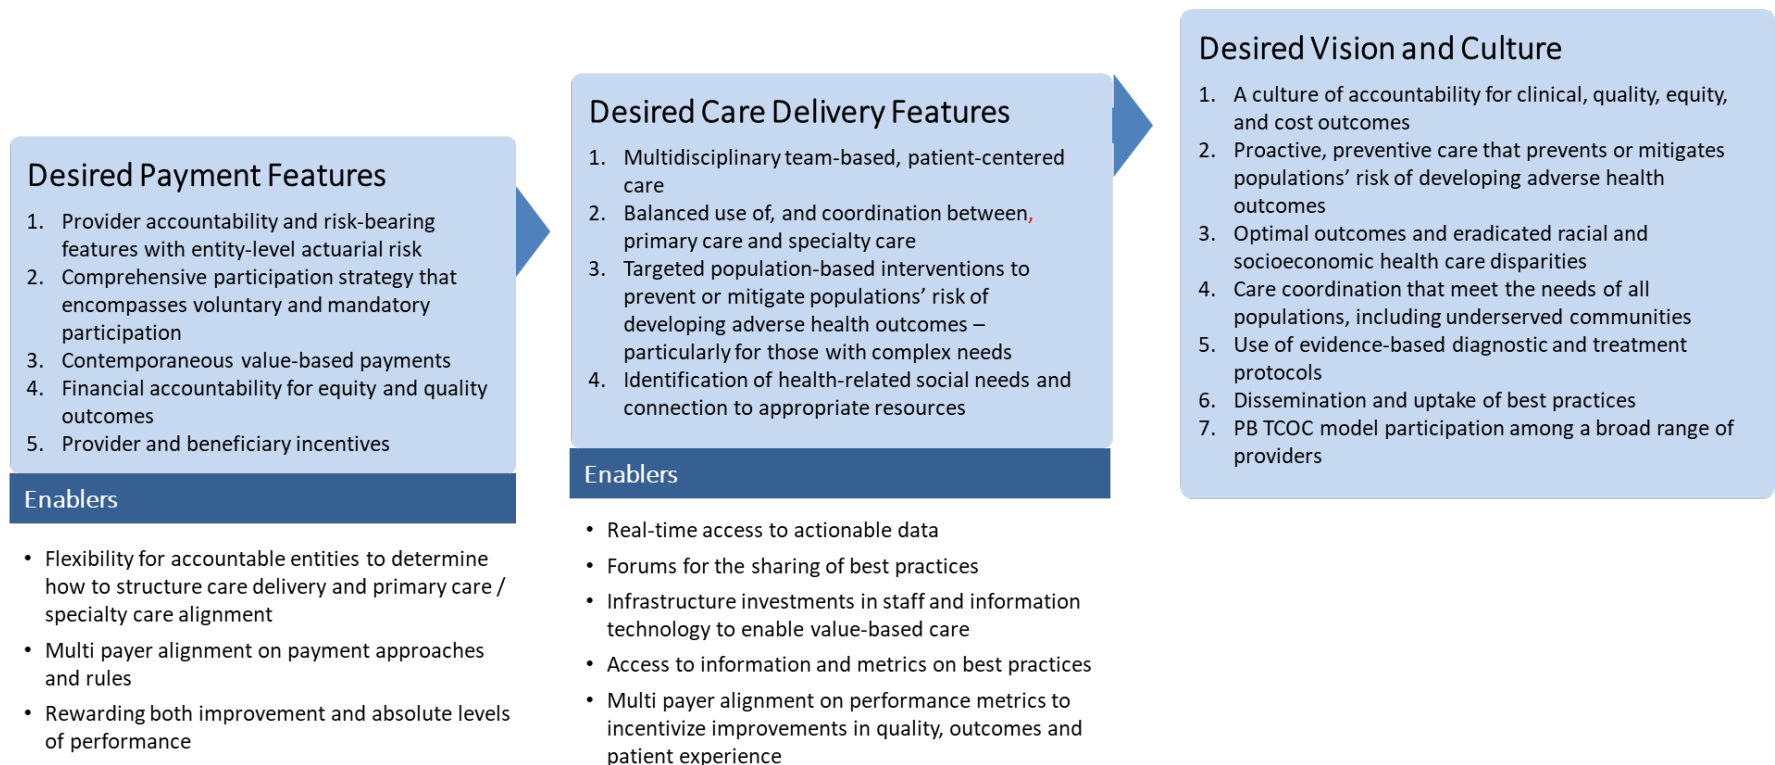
Desired Payment Features

1. Provider accountability and risk-bearing features with entity-level actuarial risk
2. Comprehensive participation strategy that encompasses voluntary and mandatory participation
3. Contemporaneous value-based payments
4. Financial accountability for equity and quality outcomes
5. Provider and beneficiary incentives

Enablers

- Flexibility for accountable entities to determine how to structure care delivery and primary care / specialty care alignment
- Multi payer alignment on payment approaches and rules
- Rewarding both improvement and absolute levels of performance

Desired Care Delivery Features

1. Multidisciplinary team-based, patient-centered care
2. Balanced use of, and coordination between, primary care and specialty care
3. Targeted population-based interventions to prevent or mitigate populations' risk of developing adverse health outcomes – particularly for those with complex needs
4. Identification of health-related social needs and connection to appropriate resources

Enablers

- Real-time access to actionable data
- Forums for the sharing of best practices
- Infrastructure investments in staff and information technology to enable value-based care
- Access to information and metrics on best practices
- Multi payer alignment on performance metrics to incentivize improvements in quality, outcomes and patient experience

Desired Vision and Culture

1. A culture of accountability for clinical, quality, equity, and cost outcomes
2. Proactive, preventive care that prevents or mitigates populations' risk of developing adverse health outcomes
3. Optimal outcomes and eradicated racial and socioeconomic health care disparities
4. Care coordination that meet the needs of all populations, including underserved communities
5. Use of evidence-based diagnostic and treatment protocols
6. Dissemination and uptake of best practices
7. PB TCOC model participation among a broad range of providers